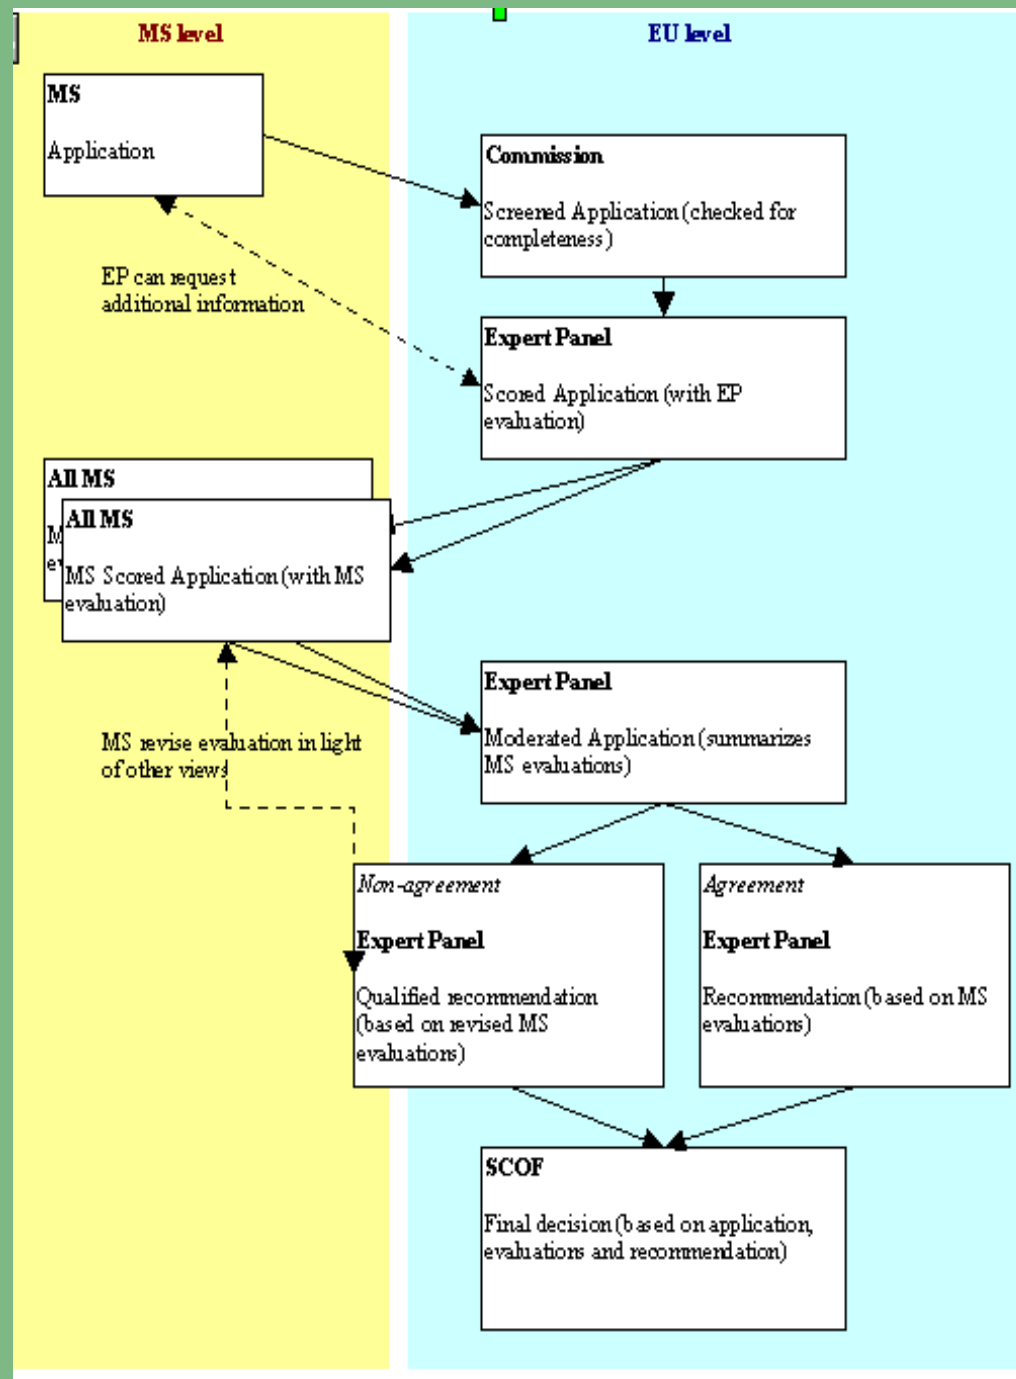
MS level

EU level

MS

Application

Commission

Screened Application (checked for completeness)

EP can request additional information

Expert Panel

Scored Application (with EP evaluation)

All MS

All MS

MS Scored Application (with MS evaluation)

Expert Panel

Moderated Application (summarizes MS evaluations)

MS revise evaluation in light of other views

Non-agreement

Expert Panel

Qualified recommendation (based on revised MS evaluations)

Agreement

Expert Panel

Recommendation (based on MS evaluations)

SCOF

Final decision (based on application, evaluations and recommendation)